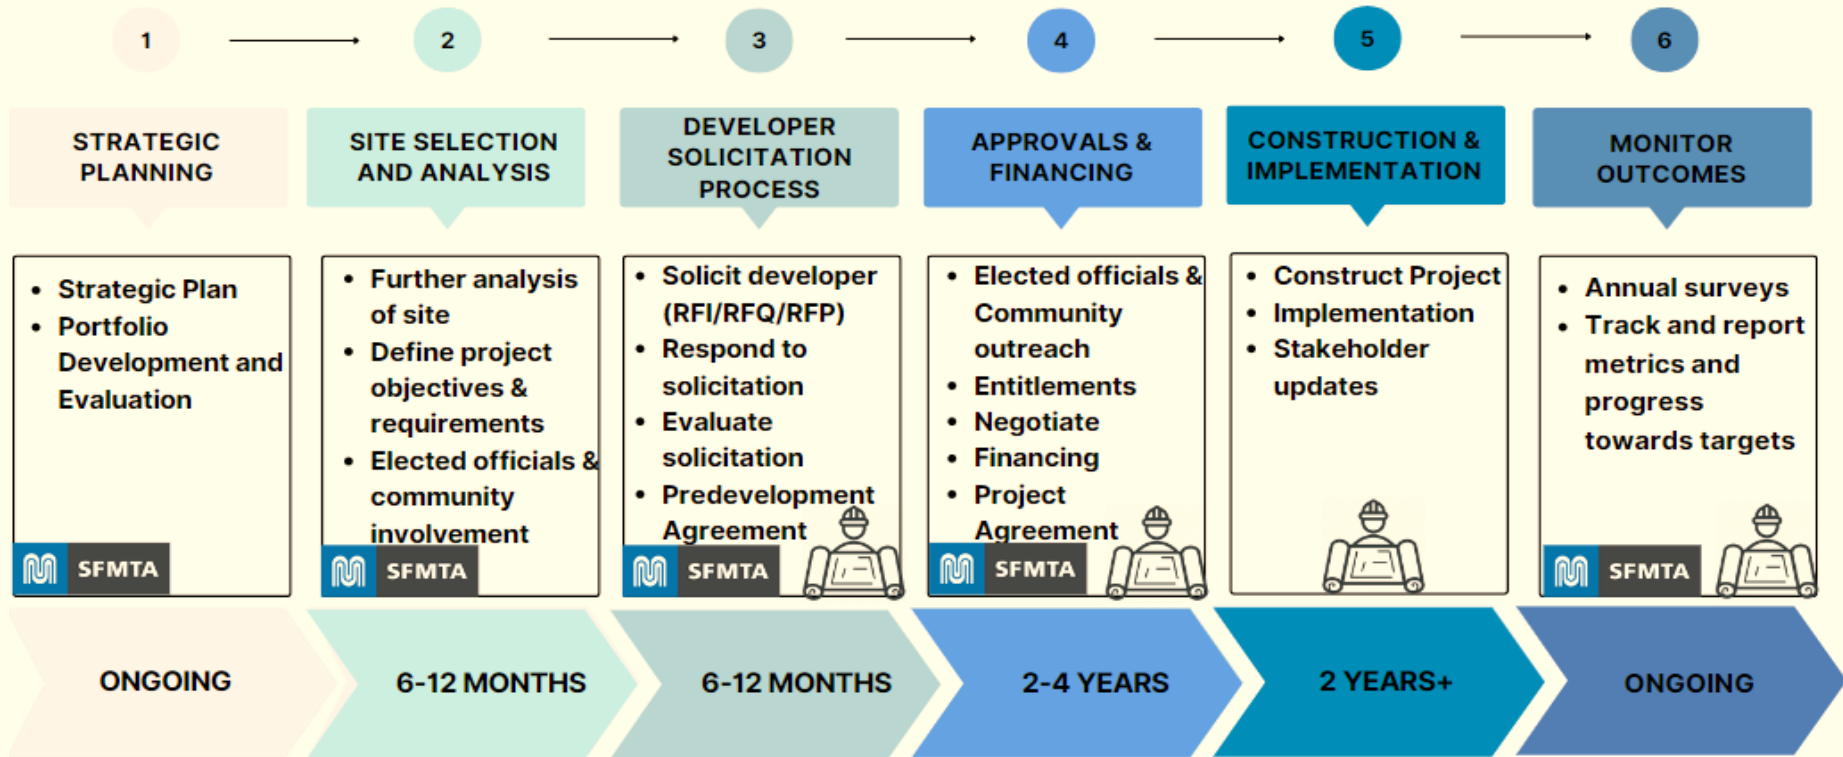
1

STRATEGIC PLANNING

- Strategic Plan
- Portfolio Development and Evaluation

SFMTA

ONGOING

2

SITE SELECTION AND ANALYSIS

- Further analysis of site
- Define project objectives & requirements
- Elected officials & community involvement

SFMTA

6-12 MONTHS

3

DEVELOPER SOLICITATION PROCESS

- Solicit developer (RFI/RFQ/RFP)
- Respond to solicitation
- Evaluate solicitation
- Predevelopment Agreement

SFMTA

6-12 MONTHS

4

APPROVALS & FINANCING

- Elected officials & Community outreach
- Entitlements
- Negotiate
- Financing
- Project Agreement

SFMTA

2-4 YEARS

5

CONSTRUCTION & IMPLEMENTATION

- Construct Project
- Implementation
- Stakeholder updates

2 YEARS+

6

MONITOR OUTCOMES

- Annual surveys
- Track and report metrics and progress towards targets

SFMTA

ONGOING